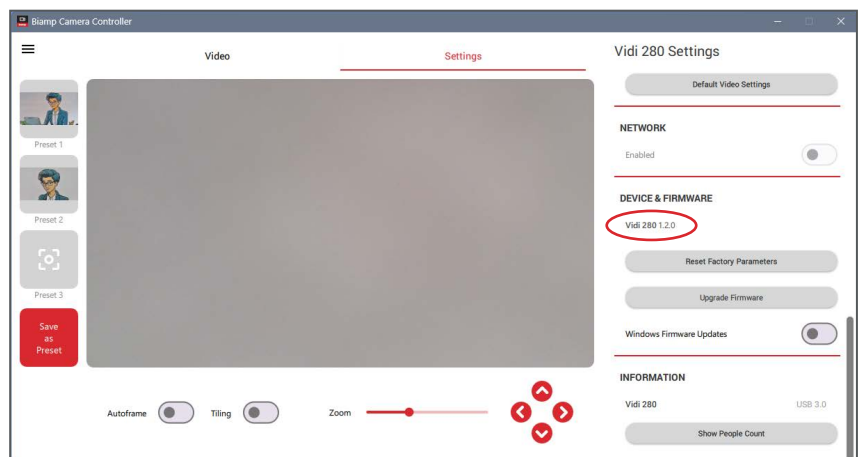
Biamp Camera Controller

Video

Settings

Preset 1

Preset 2

Preset 3

Save as Preset

Autoframe

Tiling

Zoom

Vidi 280 Settings

Default Video Settings

NETWORK

Enabled

DEVICE & FIRMWARE

Vidi 280 1.2.0

Reset Factory Parameters

Upgrade Firmware

Windows Firmware Updates

INFORMATION

Vidi 280

USB 3.0

Show People Count